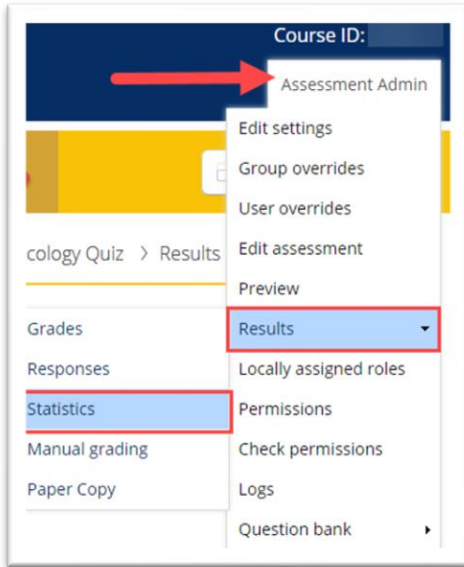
Course ID:

Assessment Admin

Edit settings

Group overrides

User overrides

Edit assessment

Preview

Results

Locally assigned roles

Permissions

Check permissions

Logs

Question bank

cology Quiz > Results

Grades

Responses

Statistics

Manual grading

Paper Copy